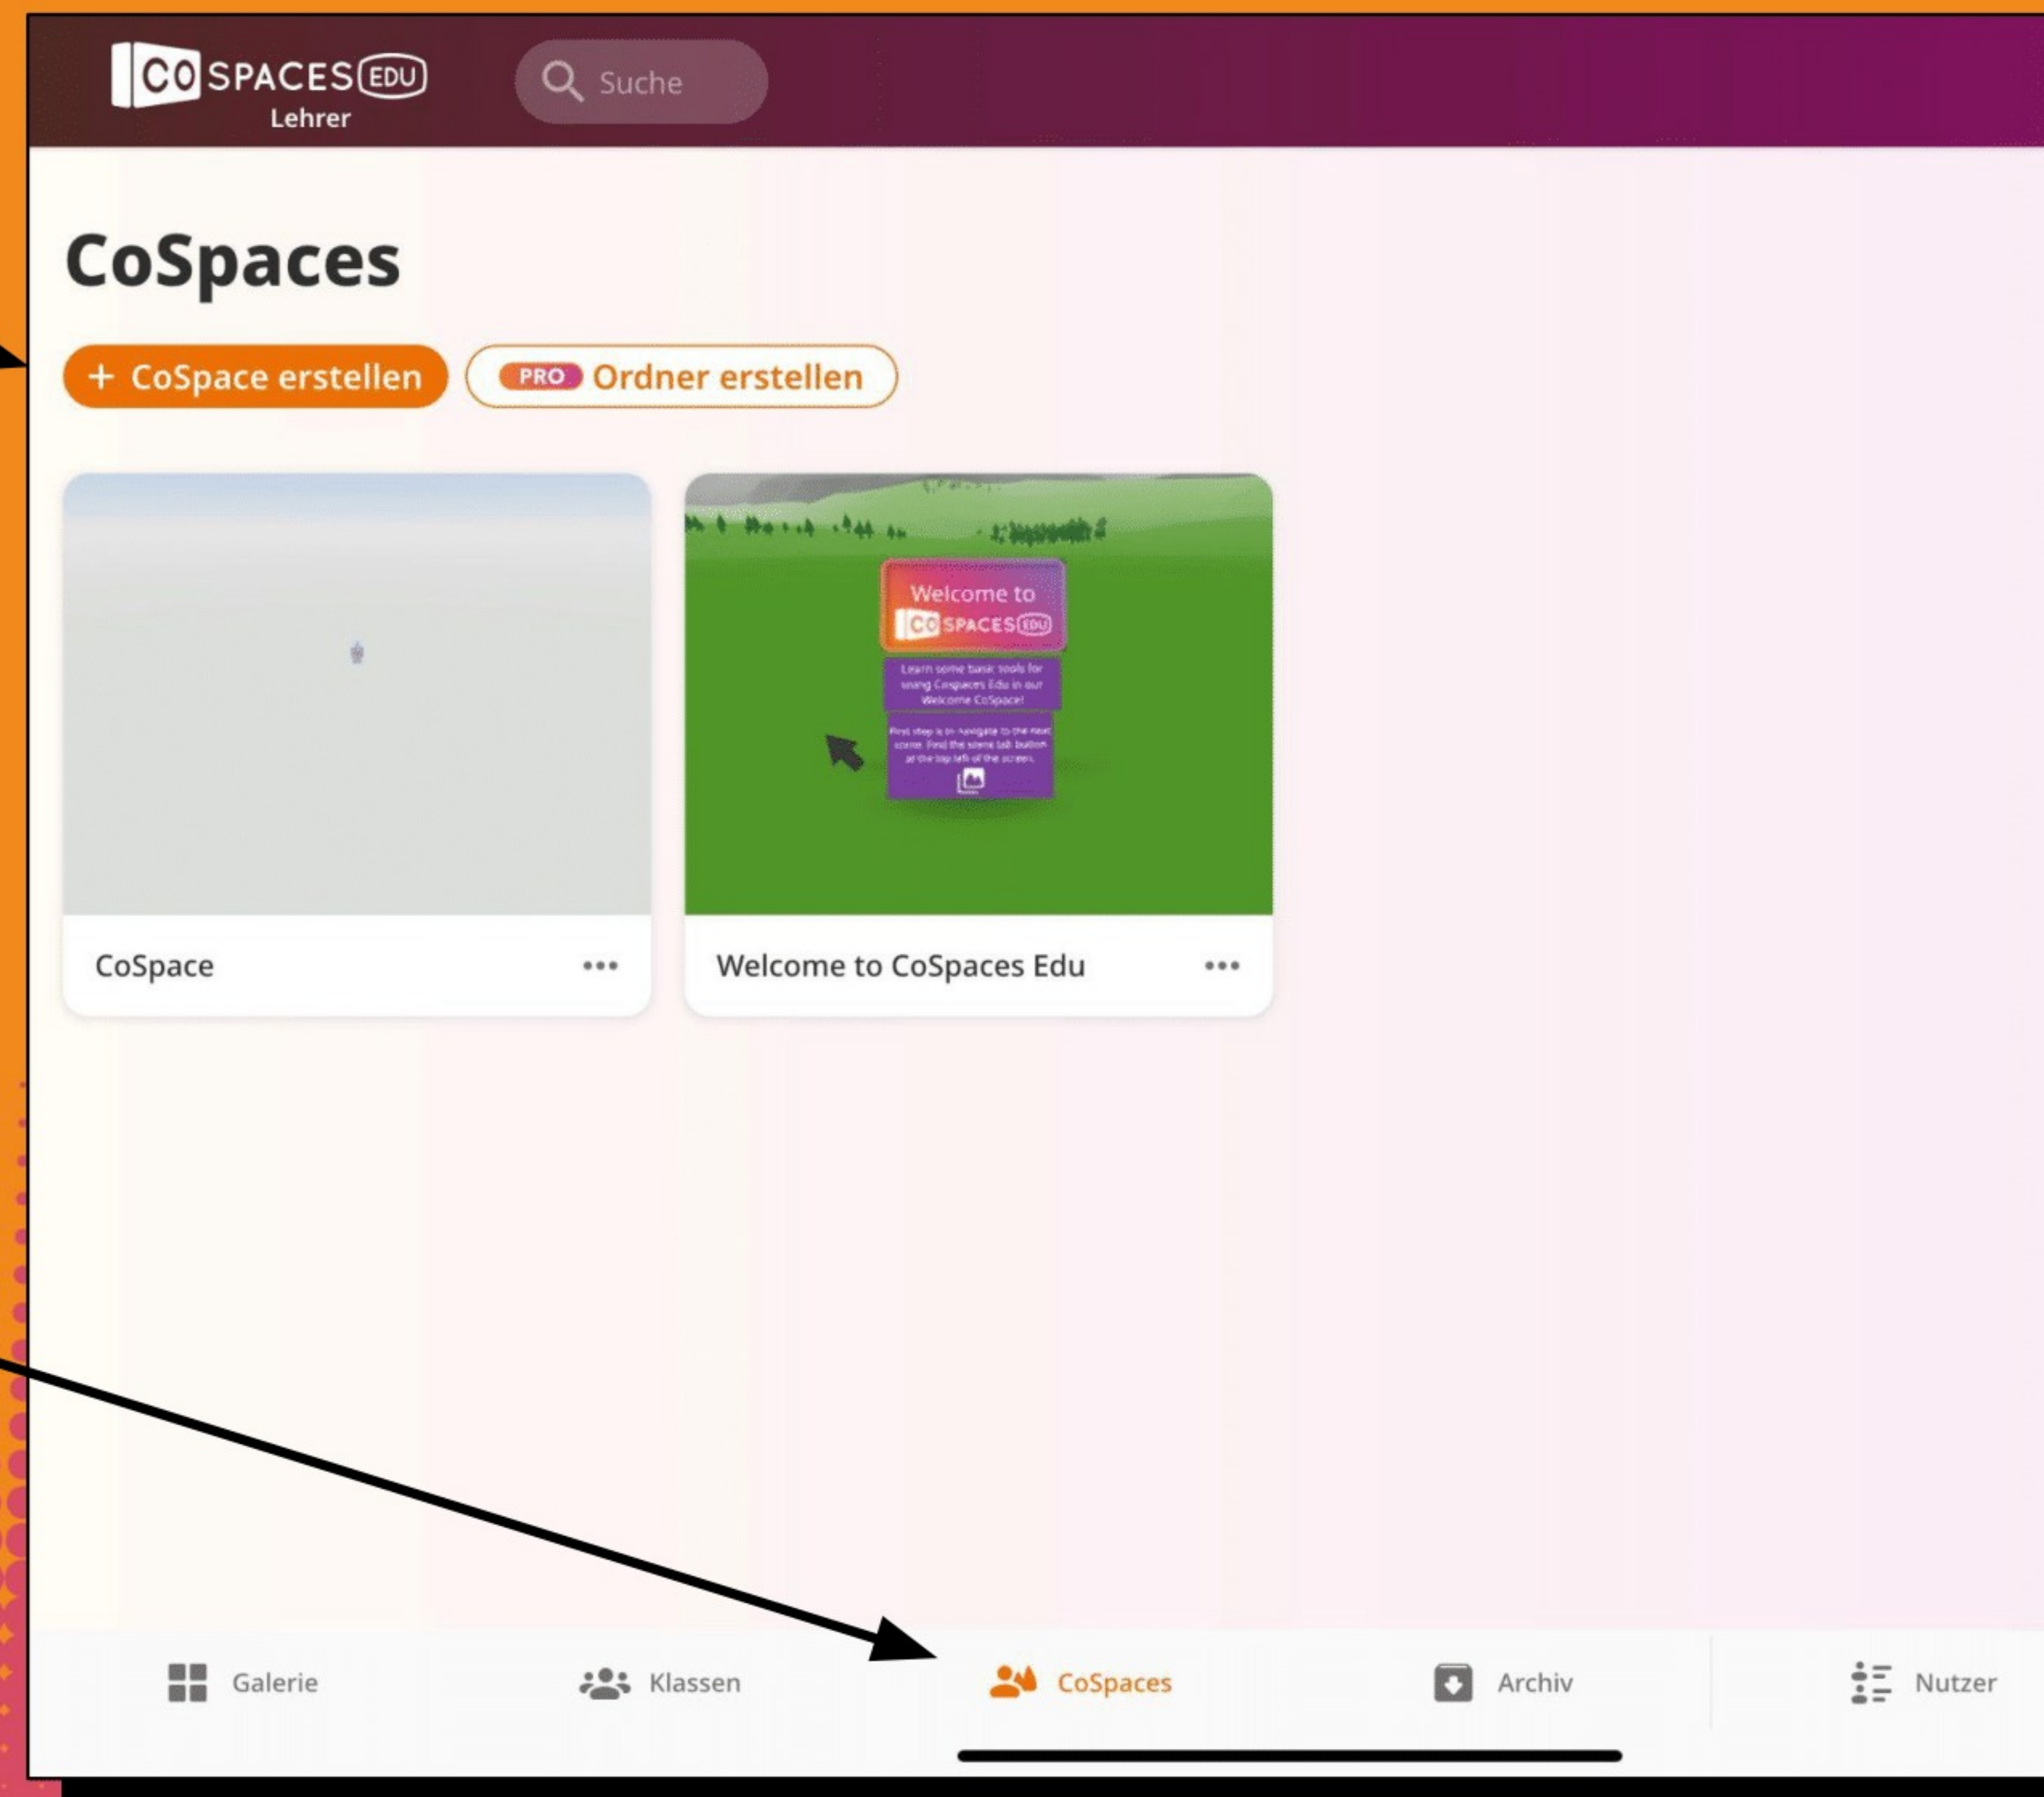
CO SPACES EDU
Lehrer

Suche

CoSpaces

+ CoSpace erstellen

PRO Ordner erstellen

Welcome to CO SPACES EDU

Learn some basic tools for using CoSpaces Edu in our Welcome CoSpace!

First step is to navigate to the next scene. Find the scene tab button at the top left of the screen.

CoSpace •••

Welcome to CoSpaces Edu •••

Galerie

Klassen

CoSpaces

Archiv

Nutzer